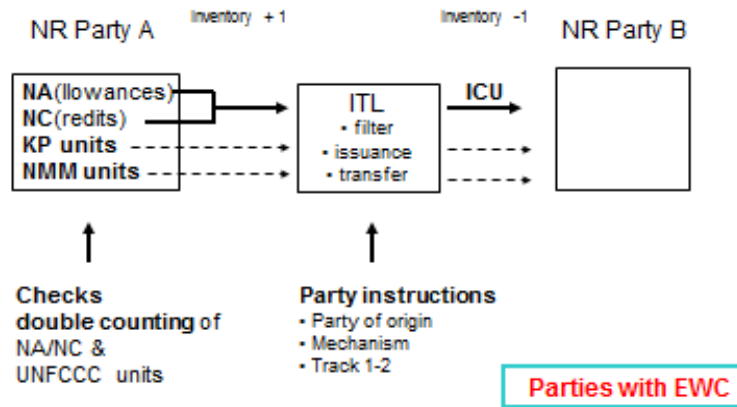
NR Party A

Inventory + 1

Inventory -1

NR Party B

NA(llowances)
NC(redits)
KP units
NMM units

ITL
• filter
• issuance
• transfer

ICU

Checks double counting of NA/NC & UNFCCC units

Party instructions
• Party of origin
• Mechanism
• Track 1-2

Parties with EWC